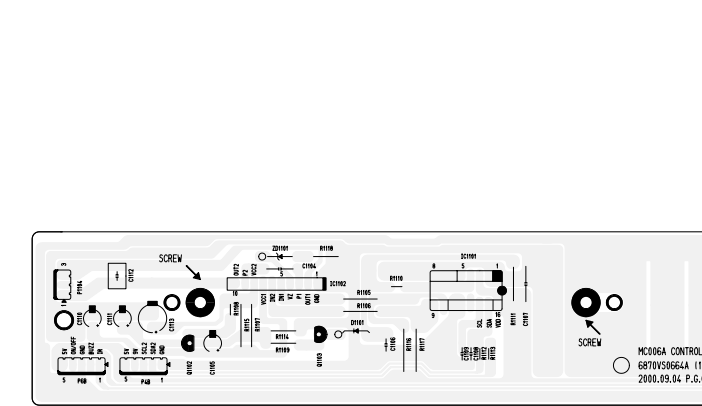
SCREW

ZD1101

R1118

P1104

C1112

OUT2 P2 VCC2

C1104

3

1

IC1102

16

VCC1 IN2 IN1 V2 P1 OUT1 GND

R1108 R1115 R1107

R1105

R1106

R1110

IC1101

8 5 1

9

SCL SDA VDD 16

R1111 C1107

SCREW

C1110 C1111 C1113

D1101

R1114

R1109

C1102 C1105 Q1103

C1106 R1116 R1117

C1103 C1108 R1112 R1113

5V ON/OFF GND BUZZ 5V

5 P6B 1

5V 5V SCL2 SDA2 GND

5 P4B 1

MC006A CONTROL

6870VS0664A (1

2000.09.04 P.G.